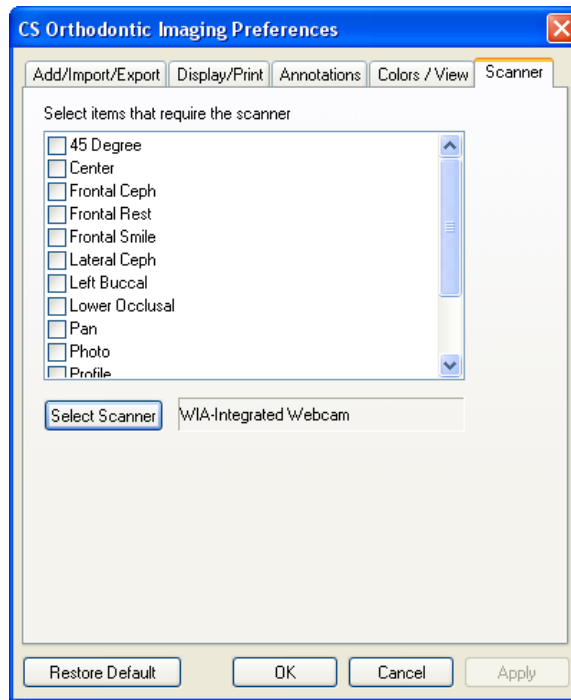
CS Orthodontic Imaging Preferences

Add/Import/Export | Display/Print | Annotations | Colors / View | Scanner

Select items that require the scanner

45 Degree
Center
Frontal Ceph
Frontal Rest
Frontal Smile
Lateral Ceph
Left Buccal
Lower Occlusal
Pan
Photo
Profile

Select Scanner
WIA-Integrated Webcam

Restore Default
OK
Cancel
Apply